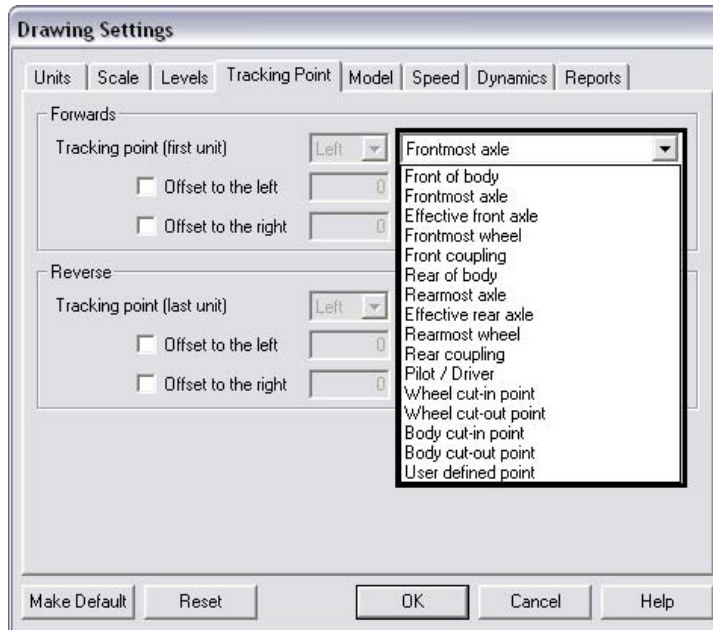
Drawing Settings

Units | Scale | Levels | Tracking Point | Model | Speed | Dynamics | Reports

Forwards

Tracking point (first unit) Left Frontmost axle

Offset to the left 0

Offset to the right 0

Front of body
Frontmost axle
Effective front axle
Frontmost wheel
Front coupling
Rear of body
Rearmost axle
Effective rear axle
Rearmost wheel
Rear coupling
Pilot / Driver
Wheel cut-in point
Wheel cut-out point
Body cut-in point
Body cut-out point
User defined point

Reverse

Tracking point (last unit) Left

Offset to the left 0

Offset to the right 0

Make Default Reset OK Cancel Help